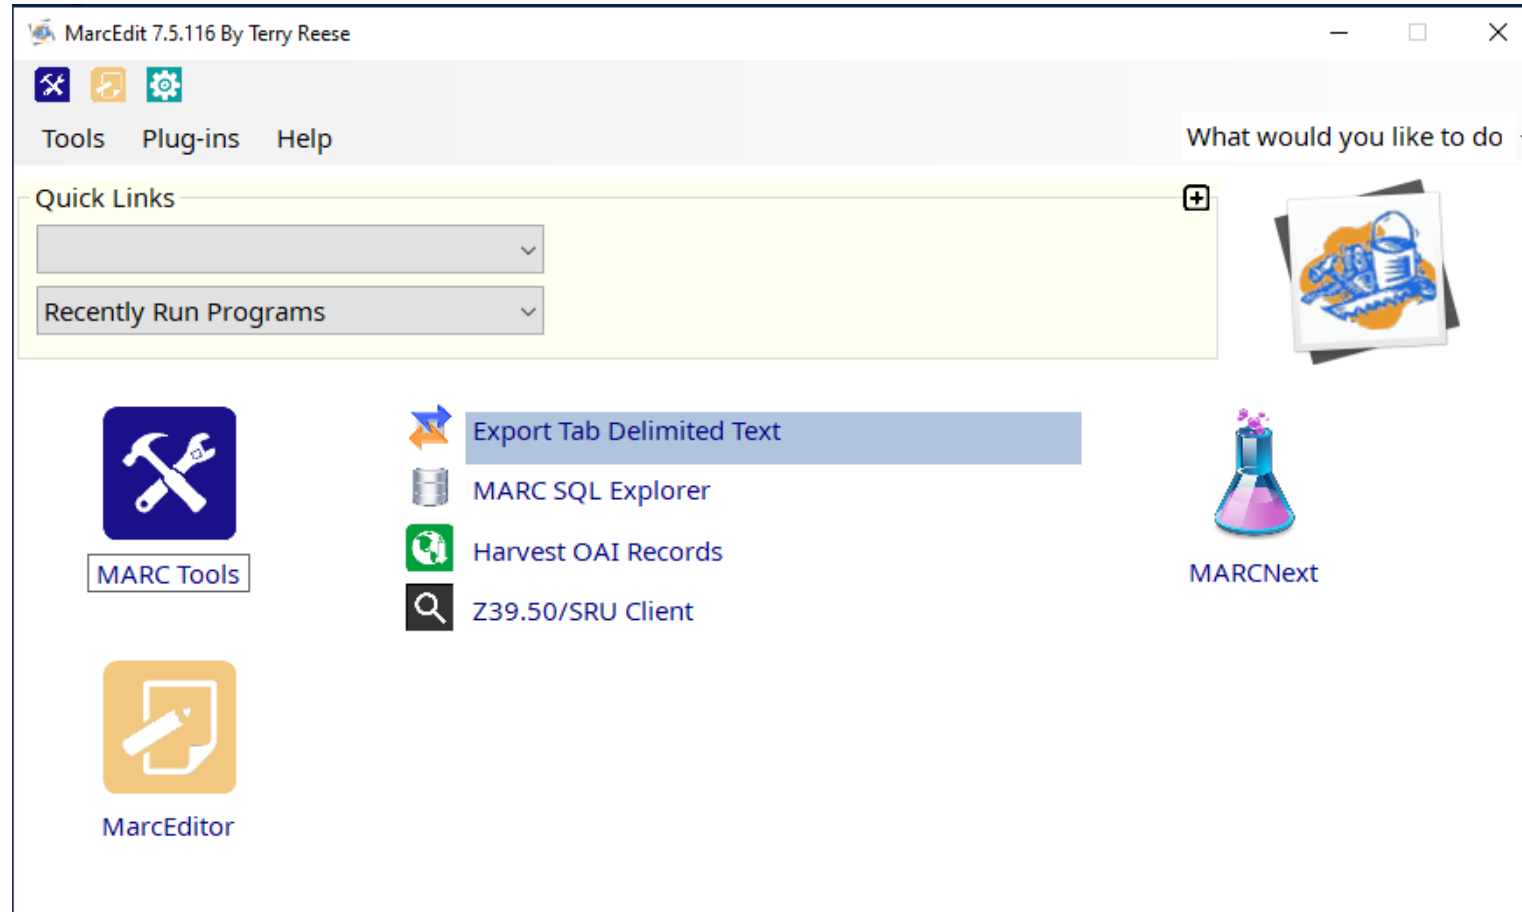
MarcEdit 7.5.116 By Terry Reese

Tools Plug-ins Help

What would you like to do

Quick Links

Recently Run Programs

MARC Tools

Export Tab Delimited Text

MARC SQL Explorer

Harvest OAI Records

Z39.50/SRU Client

MARCNext

MarcEditor